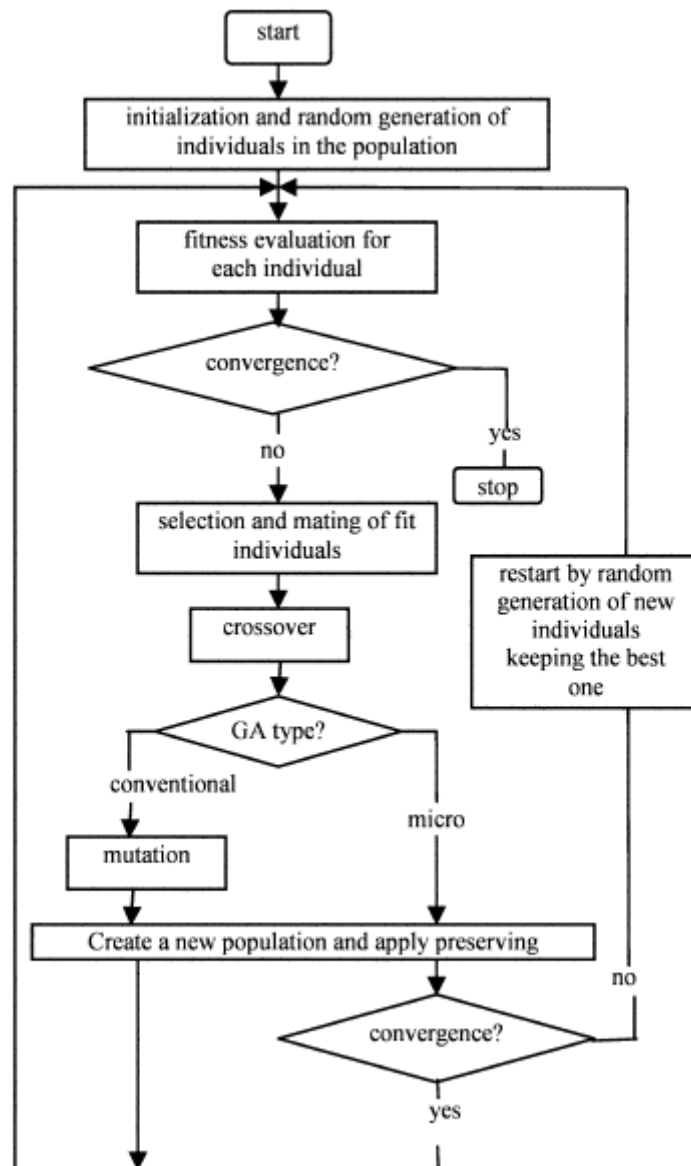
start

initialization and random generation of individuals in the population

fitness evaluation for each individual

convergence?

yes

stop

no

selection and mating of fit individuals

restart by random generation of new individuals keeping the best one

crossover

GA type?

conventional

micro

mutation

Create a new population and apply preserving

no

convergence?

yes